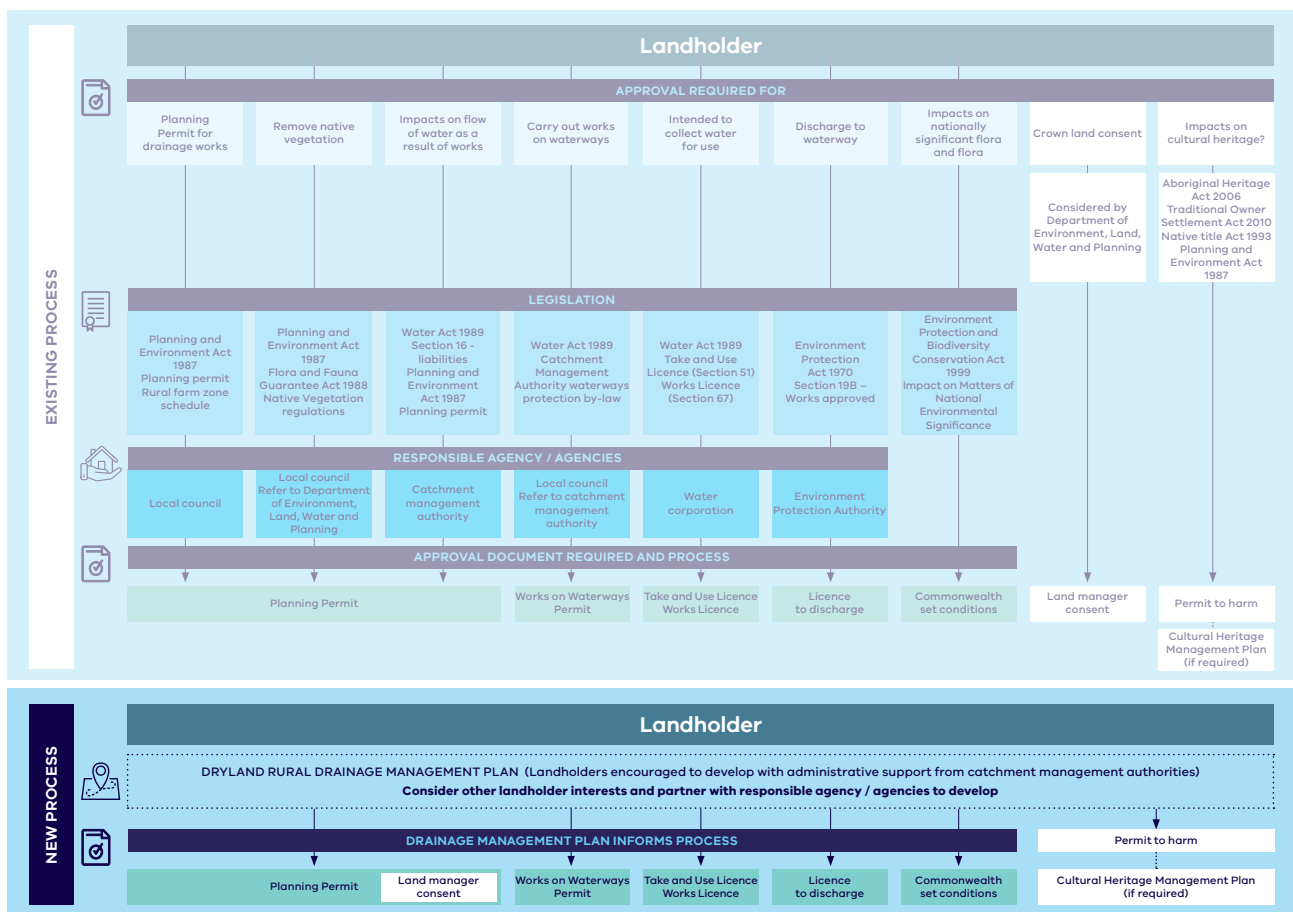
EXISTING PROCESS

Landholder

APPROVAL REQUIRED FOR

Planning Permit for drainage works

Remove native vegetation

Impacts on flow of water as a result of works

Carry out works on waterways

Intended to collect water for use

Discharge to waterway

Impacts on nationally significant flora and flora

Crown land consent

Impacts on cultural heritage?

Considered by Department of Environment, Land, Water and Planning

Aboriginal Heritage Act 2006
Traditional Owner Settlement Act 2010
Native title Act 1993
Planning and Environment Act 1987

LEGISLATION

Planning and Environment Act 1987
Planning permit
Rural farm zone schedule

Planning and Environment Act 1987
Flora and Fauna Guarantee Act 1988
Native Vegetation regulations

Water Act 1989
Section 16 - liabilities
Planning and Environment Act 1987
Planning permit

Water Act 1989
Catchment Management Authority waterways protection by-law

Water Act 1989
Take and Use Licence (Section 51)
Works Licence (Section 67)

Environment Protection Act 1970
Section 19B – Works approved

Environment Protection and Biodiversity Conservation Act 1999
Impact on Matters of National Environmental Significance

RESPONSIBLE AGENCY / AGENCIES

Local council

Local council
Refer to Department of Environment, Land, Water and Planning

Catchment management authority

Local council
Refer to catchment management authority

Water corporation

Environment Protection Authority

APPROVAL DOCUMENT REQUIRED AND PROCESS

Planning Permit

Works on Waterways Permit

Take and Use Licence
Works Licence

Licence to discharge

Commonwealth set conditions

Land manager consent

Permit to harm

Cultural Heritage Management Plan (if required)

NEW PROCESS

Landholder

DRYLAND RURAL DRAINAGE MANAGEMENT PLAN (Landholders encouraged to develop with administrative support from catchment management authorities)
Consider other landholder interests and partner with responsible agency / agencies to develop

DRAINAGE MANAGEMENT PLAN INFORMS PROCESS

Permit to harm

Planning Permit

Land manager consent

Works on Waterways Permit

Take and Use Licence
Works Licence

Licence to discharge

Commonwealth set conditions

Cultural Heritage Management Plan (if required)